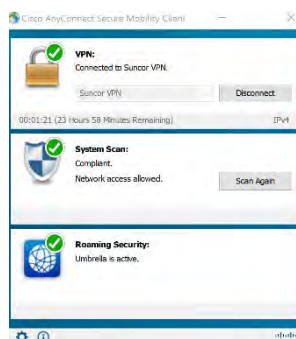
Cisco AnyConnect Secure Mobility Client

VPN:
Connected to Suncor VPN.

Suncor VPN

Disconnect

00:01:21 (23 Hours 58 Minutes Remaining)

IPv4

System Scan:
Compliant.
Network access allowed.

Scan Again

Roaming Security:
Umbrella is active.

cisco